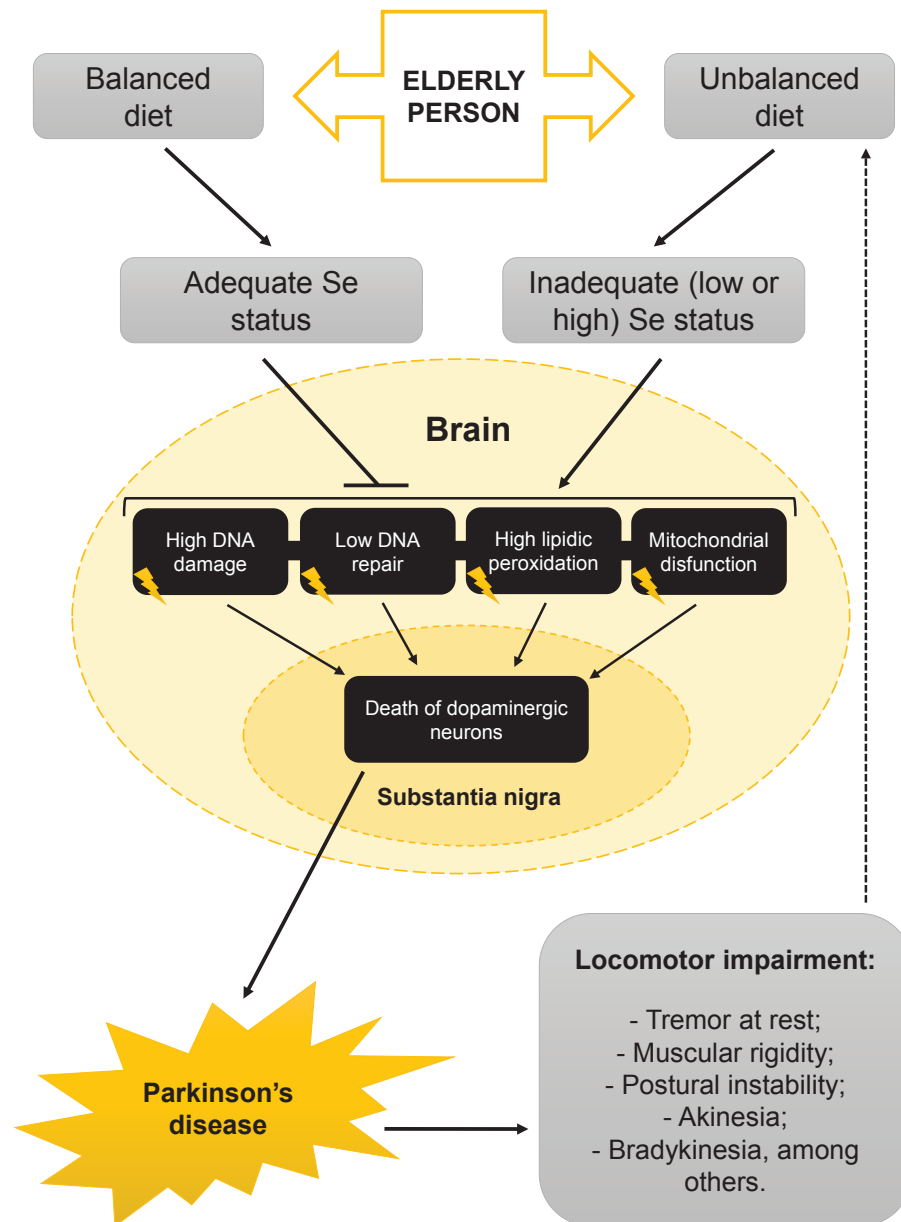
Balanced diet

ELDERLY PERSON

Unbalanced diet

Adequate Se status

Inadequate (low or high) Se status

Brain

High DNA damage

Low DNA repair

High lipidic peroxidation

Mitochondrial disfunction

Death of dopaminergic neurons

Substantia nigra

Parkinson's disease

Locomotor impairment:

- Tremor at rest;
- Muscular rigidity;
- Postural instability;
- Akinesia;
- Bradykinesia, among others.